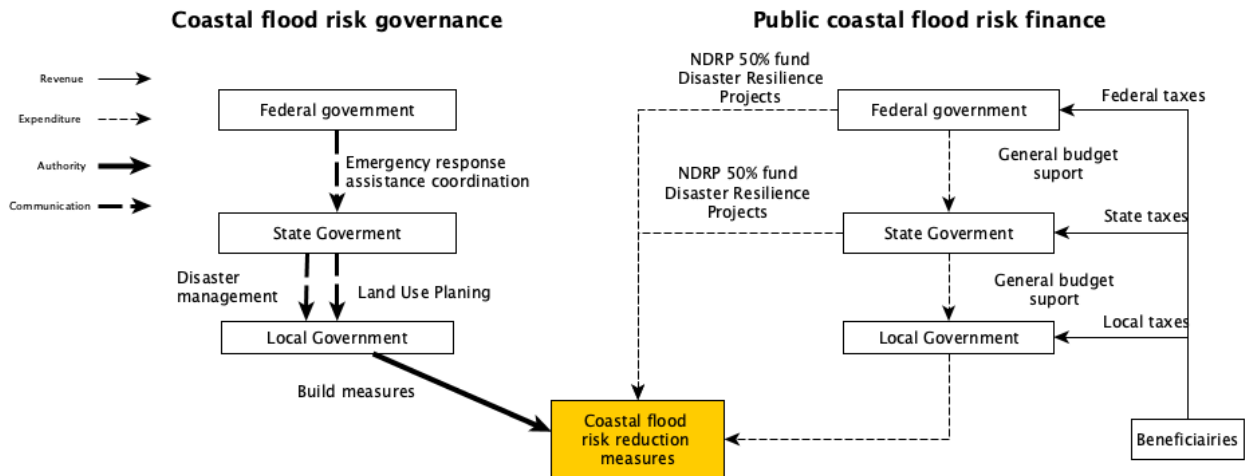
Coastal flood risk governance

Public coastal flood risk finance

Revenue

Expenditure

Authority

Communication

Federal government

Emergency response assistance coordination

State Goverment

Disaster management

Land Use Planing

Local Government

Build measures

Coastal flood risk reduction measures

NDRP 50% fund Disaster Resilience Projects

Federal government

Federal taxes

General budget suport

NDRP 50% fund Disaster Resilience Projects

State Goverment

State taxes

General budget suport

Local Government

Local taxes

Beneficiairies